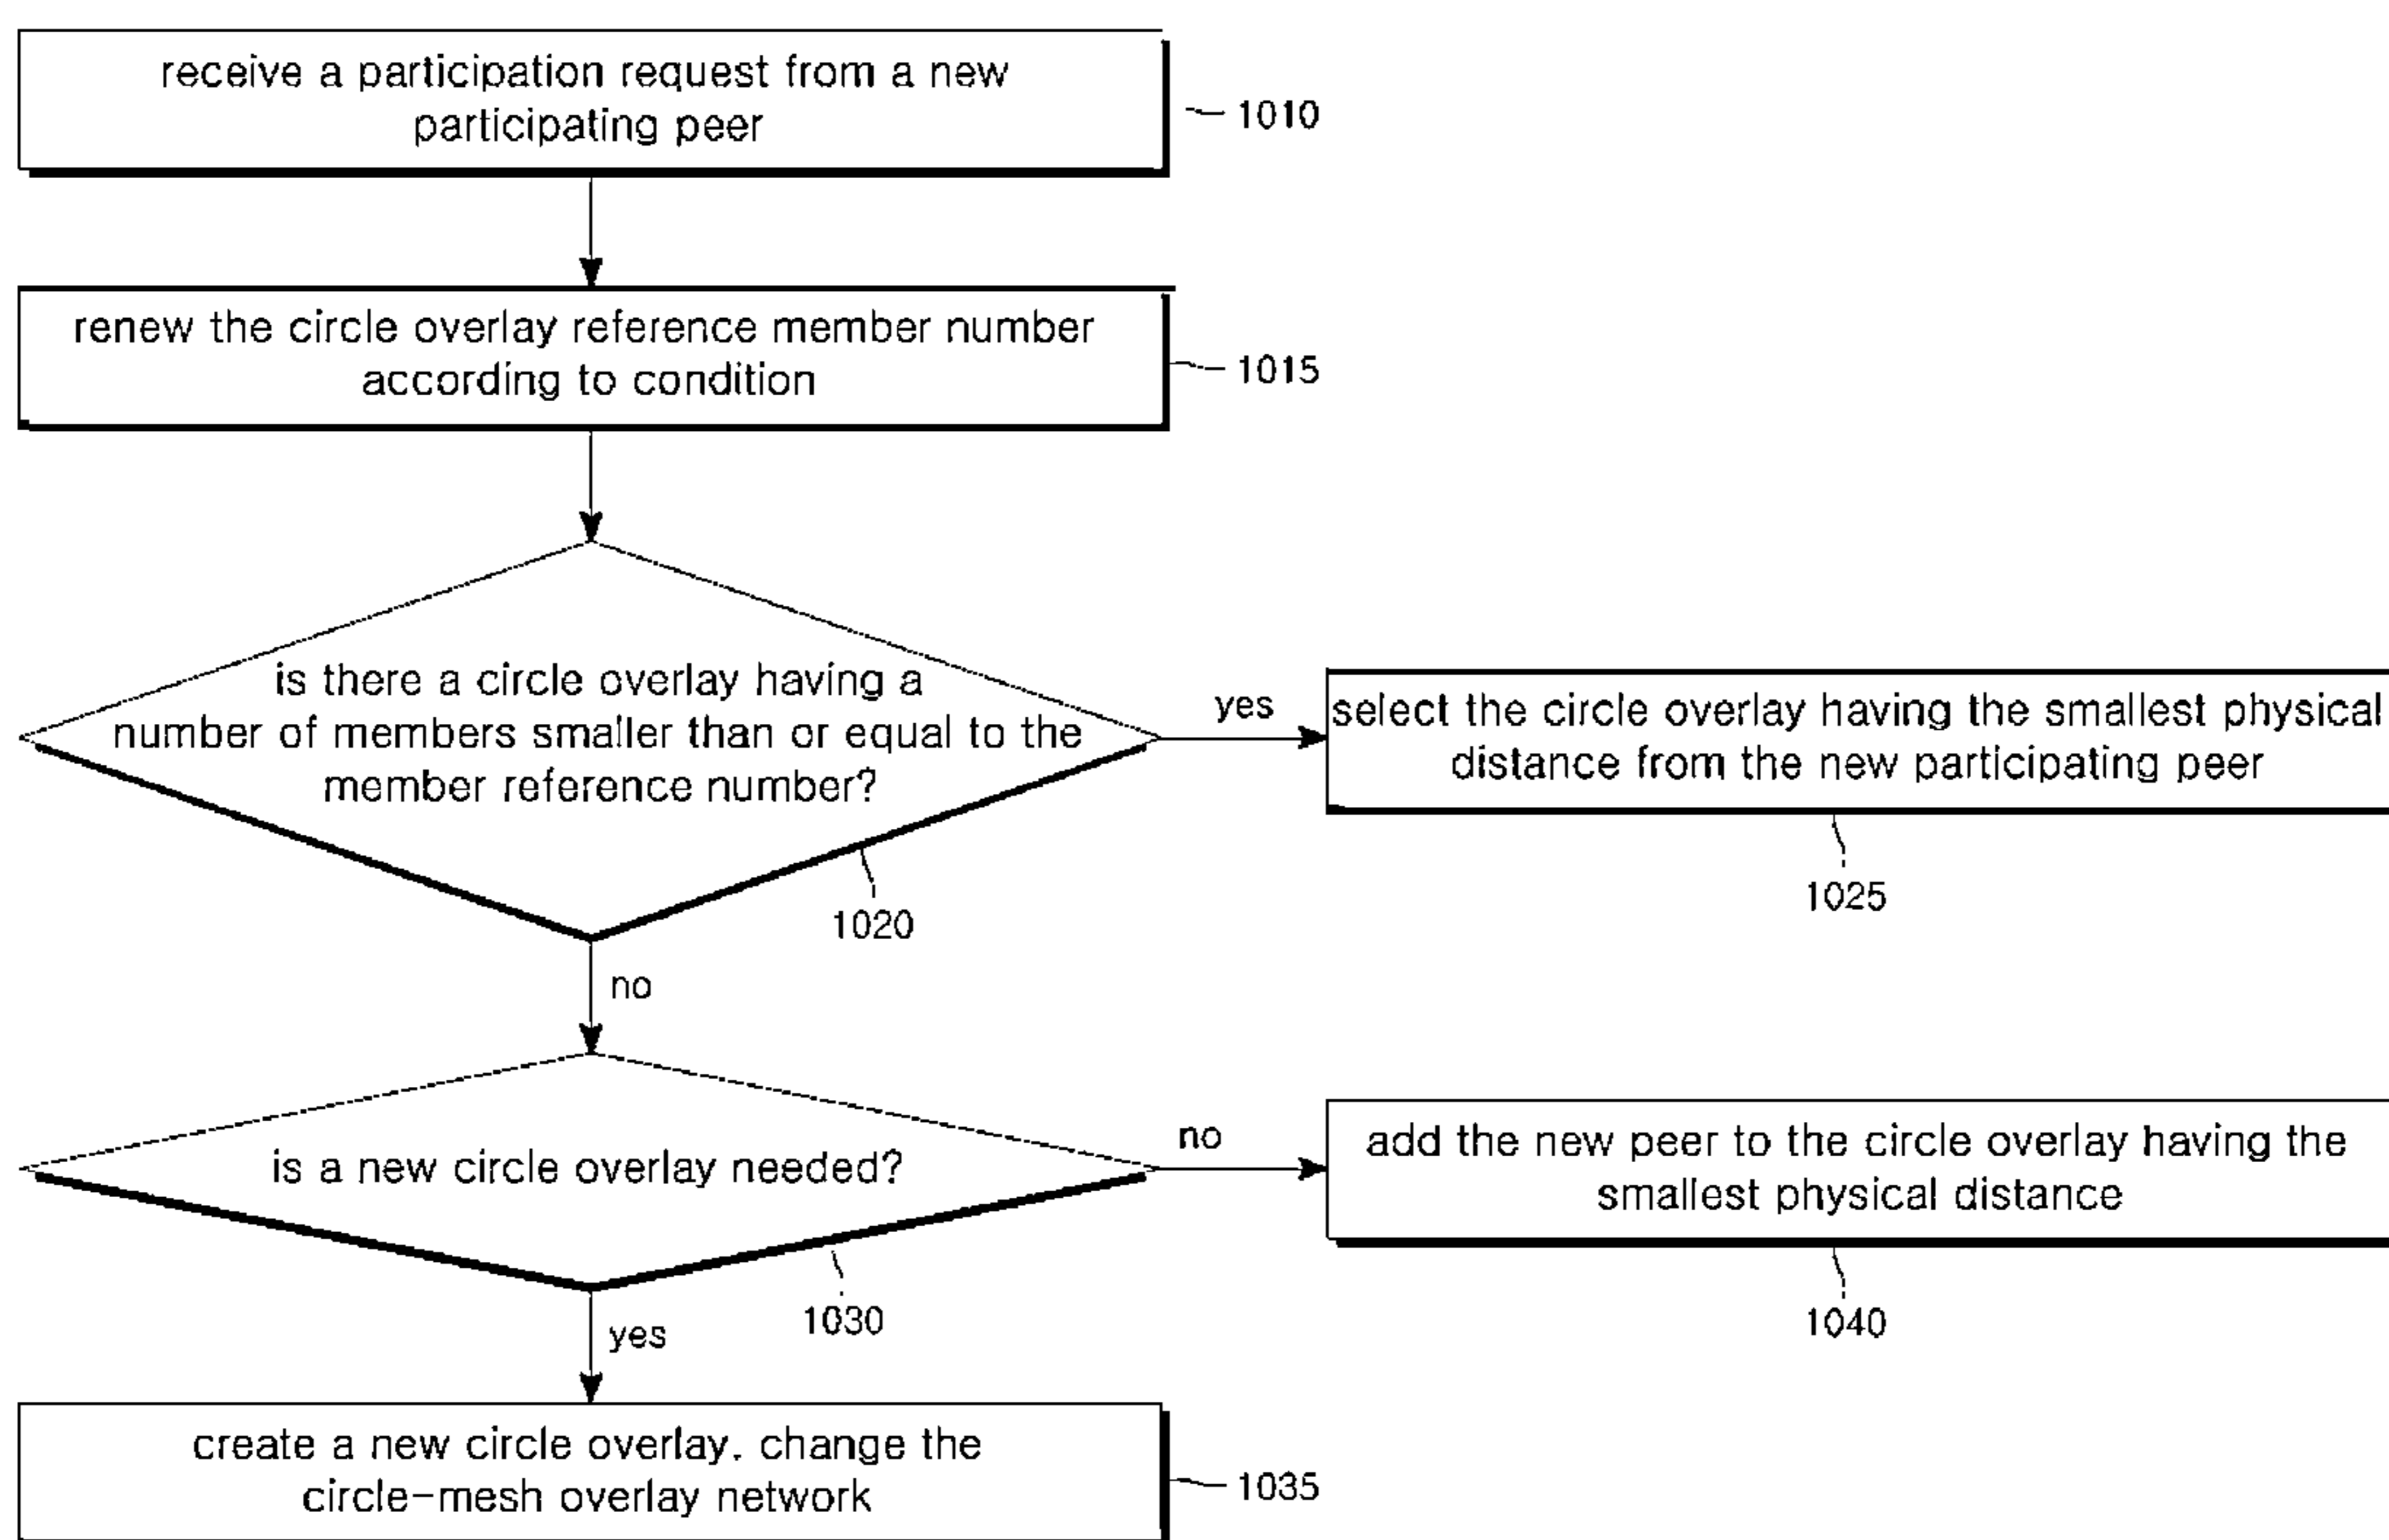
receive a participation request from a new participating peer

1010

renew the circle overlay reference member number according to condition

1015

is there a circle overlay having a number of members smaller than or equal to the member reference number?

1020

yes

select the circle overlay having the smallest physical distance from the new participating peer

1025

no

is a new circle overlay needed?

1030

no

add the new peer to the circle overlay having the smallest physical distance

1040

yes

create a new circle overlay. change the circle-mesh overlay network

1035